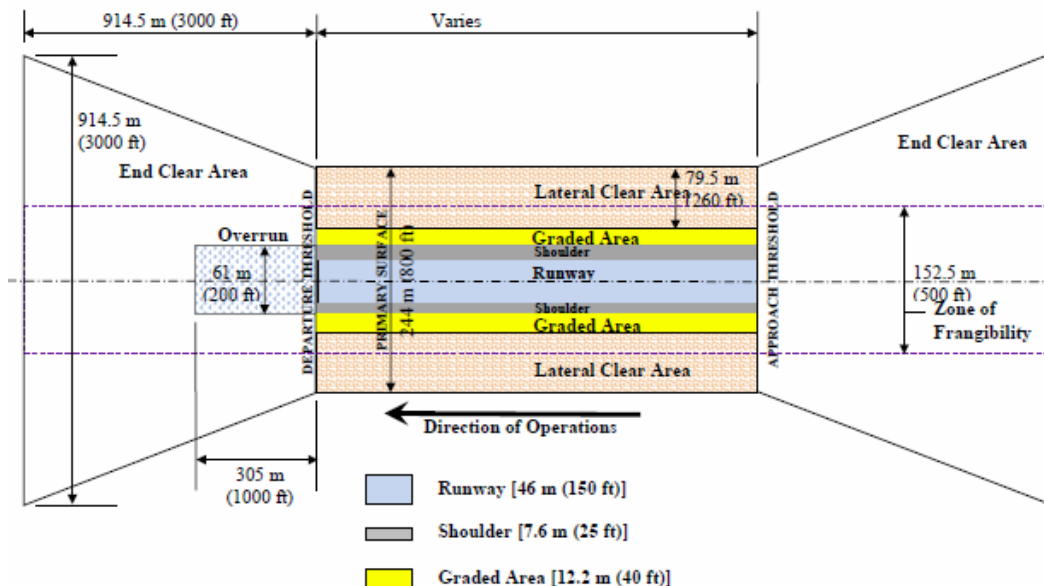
914.5 m (3000 ft)

Varies

914.5 m (3000 ft)

End Clear Area

End Clear Area

DEPARTURE THRESHOLD

PRIMARY SURFACE

244 m (800 ft)

Lateral Clear Area

79.5 m (260 ft)

APPROACH THRESHOLD

Overrun

61 m (200 ft)

Graded Area

Shoulder

Runway

Shoulder

Graded Area

152.5 m (500 ft)

Zone of Frangibility

Lateral Clear Area

Direction of Operations

305 m (1000 ft)

Runway [46 m (150 ft)]

Shoulder [7.6 m (25 ft)]

Graded Area [12.2 m (40 ft)]